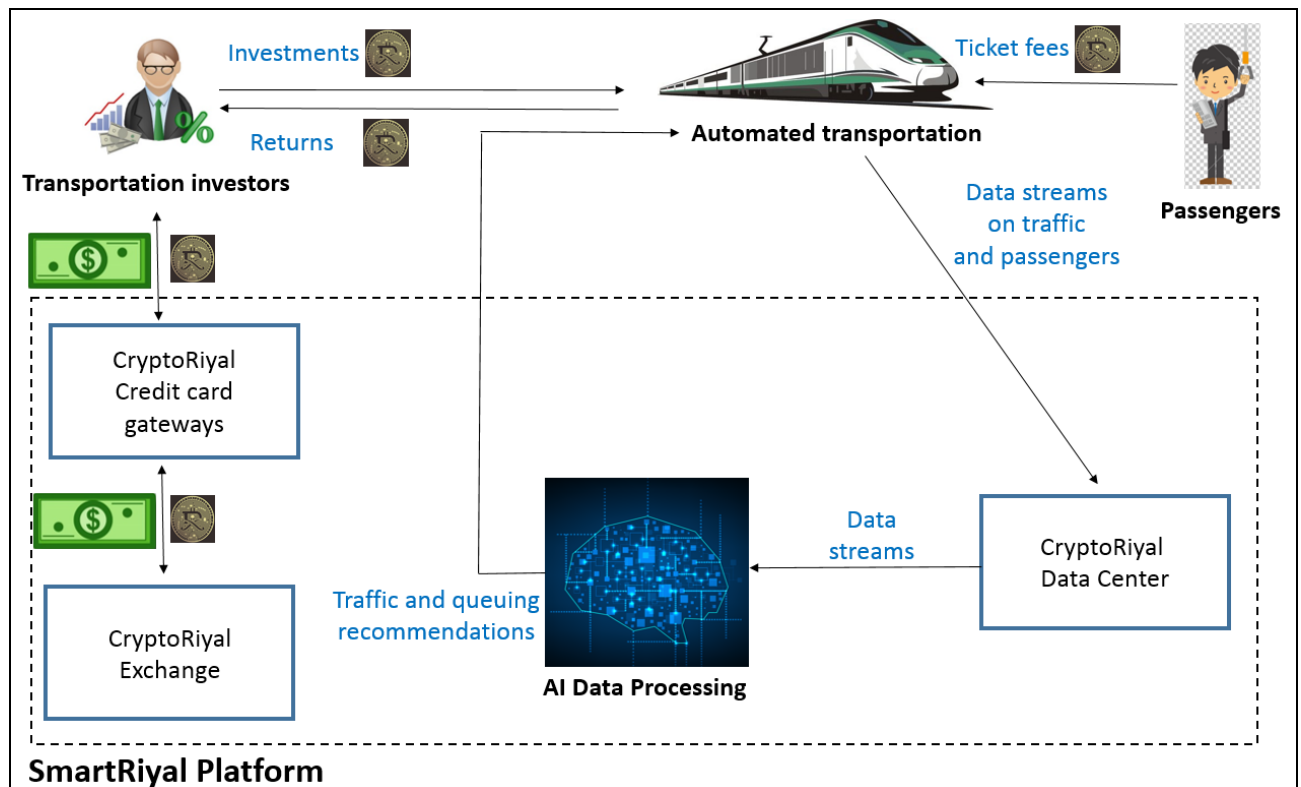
Investments

Returns

Transportation investors

Ticket fees

Automated transportation

Passengers

Data streams on traffic and passengers

CryptoRiyal Credit card gateways

CryptoRiyal Exchange

Data streams

CryptoRiyal Data Center

Traffic and queuing recommendations

AI Data Processing

SmartRiyal Platform